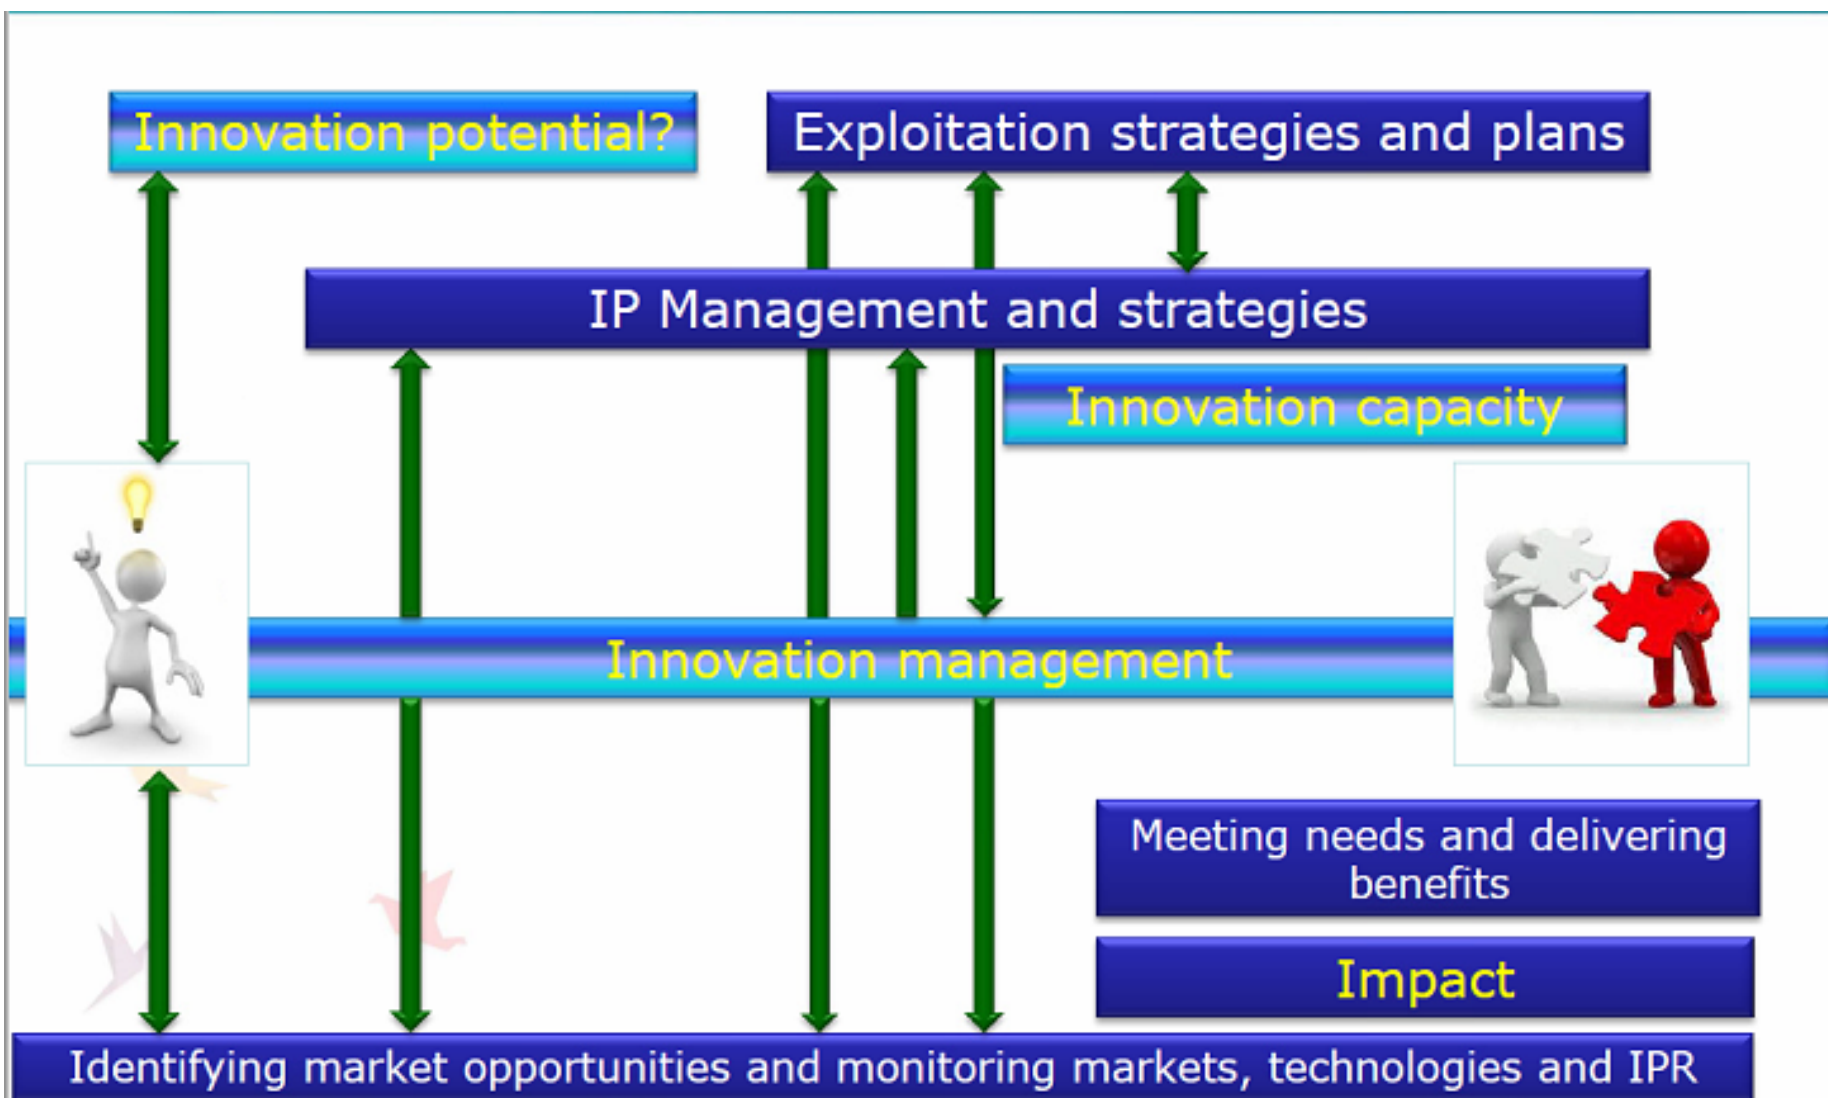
Innovation potential?

Exploitation strategies and plans

IP Management and strategies

Innovation capacity

Innovation management

Meeting needs and delivering benefits

Impact

Identifying market opportunities and monitoring markets, technologies and IPR